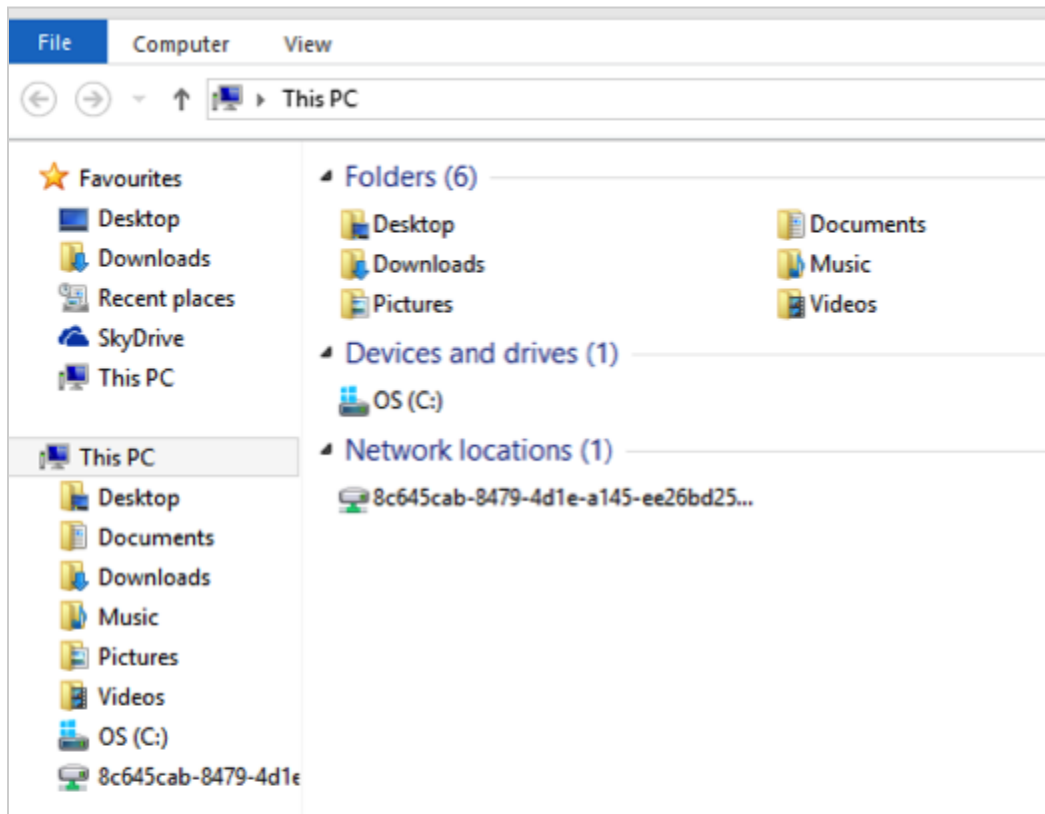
File Computer View

This PC

Favourites
Desktop
Downloads
Recent places
SkyDrive
This PC

This PC
Desktop
Documents
Downloads
Music
Pictures
Videos
OS (C:)
8c645cab-8479-4d1e

Folders (6)

Desktop
Downloads
Pictures
Documents
Music
Videos

Devices and drives (1)

OS (C:)

Network locations (1)

8c645cab-8479-4d1e-a145-ee26bd25...